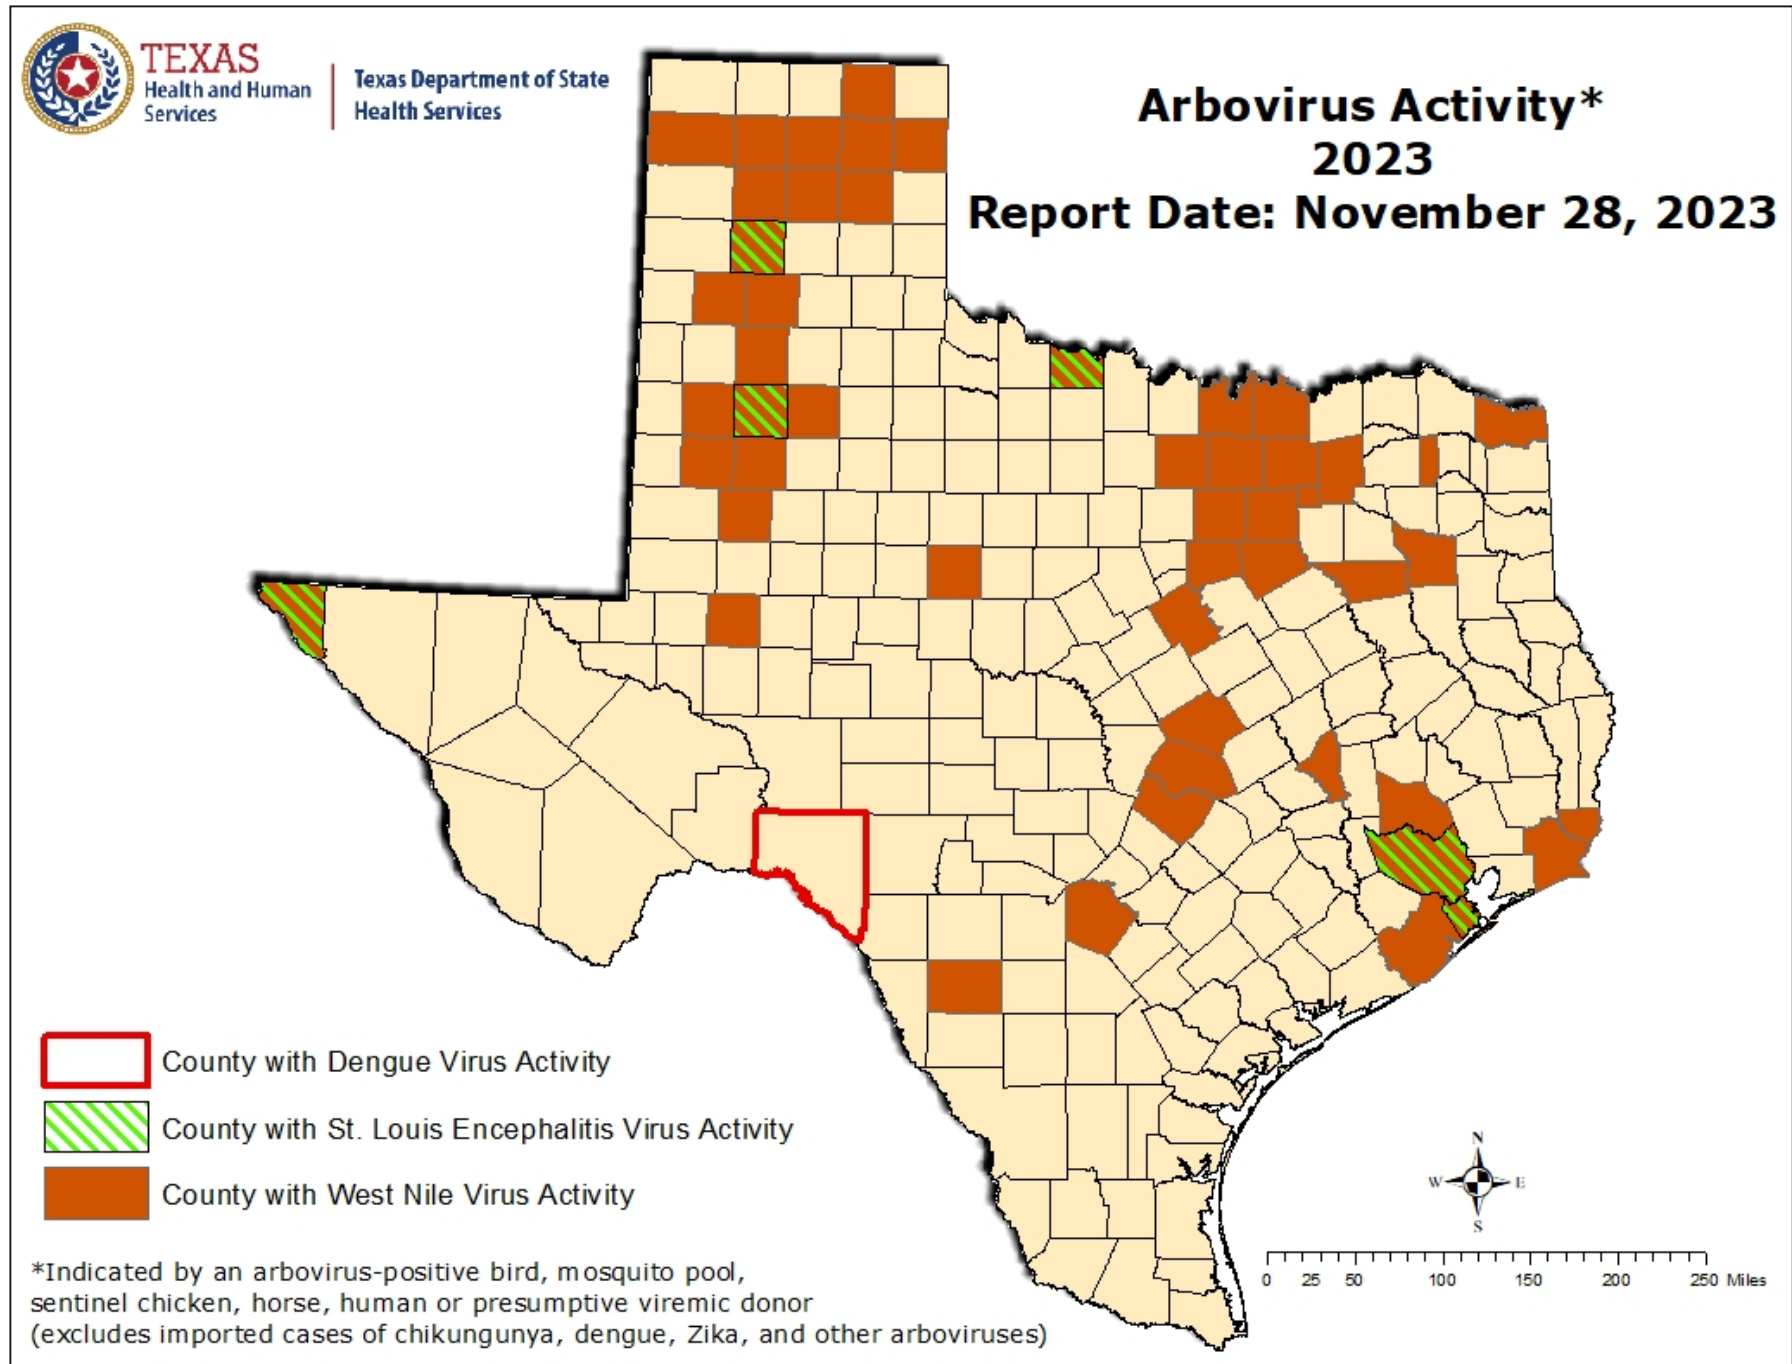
TEXAS
Health and Human Services

Texas Department of State Health Services

Arbovirus Activity*
2023
Report Date: November 28, 2023

County with Dengue Virus Activity

County with St. Louis Encephalitis Virus Activity

County with West Nile Virus Activity

*Indicated by an arbovirus-positive bird, mosquito pool, sentinel chicken, horse, human or presumptive viremic donor (excludes imported cases of chikungunya, dengue, Zika, and other arboviruses)

N
W
E
S

0 25 50 100 150 200 250 Miles